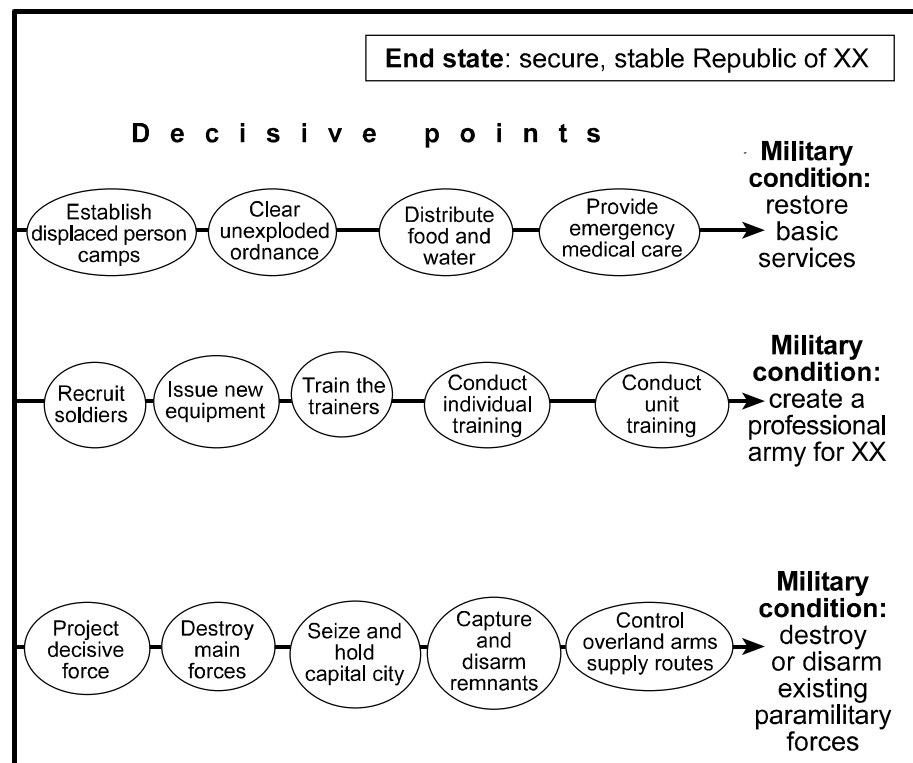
**End state**: secure, stable Republic of XX

Decisive points

Establish displaced person camps

Clear unexploded ordnance

Distribute food and water

Provide emergency medical care

**Military condition:** restore basic services

Recruit soldiers

Issue new equipment

Train the trainers

Conduct individual training

Conduct unit training

**Military condition:** create a professional army for XX

Project decisive force

Destroy main forces

Seize and hold capital city

Capture and disarm remnants

Control overland arms supply routes

**Military condition:** destroy or disarm existing paramilitary forces